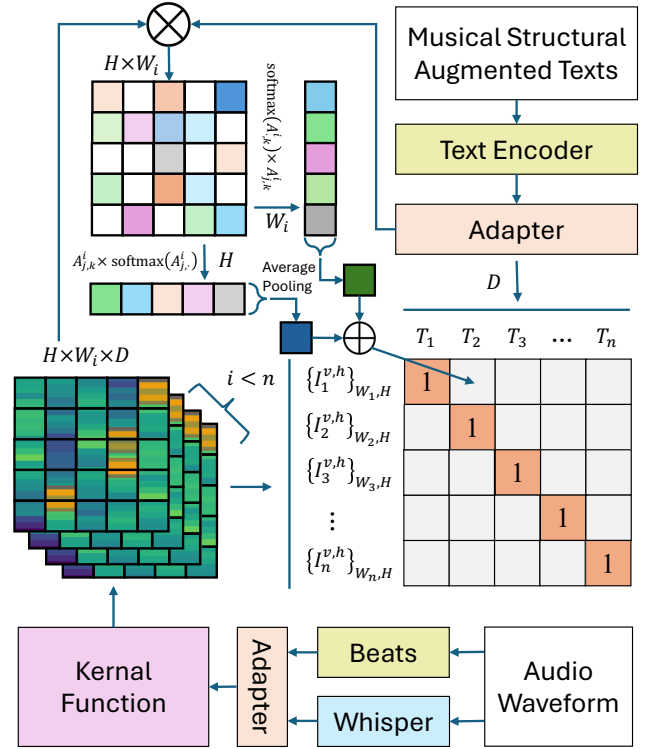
Musical Structural Augmented Texts

Text Encoder

Adapter

$H \times W_i$

$\text{softmax}(A^i_{\cdot,k}) \times A^i_{\cdot,k}$

$W_i$

$A^i_{j,k} \times \text{softmax}(A^i_{j,\cdot})$

$H$

Average Pooling

$D$

$H \times W_i \times D$

$i < n$

| | $T_1$ | $T_2$ | $T_3$ | … | $T_n$ |
|---|---|---|---|---|---|
| $\{I^{v,h}_1\}_{W_1,H}$ | 1 | | | | |
| $\{I^{v,h}_2\}_{W_2,H}$ | | 1 | | | |
| $\{I^{v,h}_3\}_{W_3,H}$ | | | 1 | | |
| $\vdots$ | | | | 1 | |
| $\{I^{v,h}_n\}_{W_n,H}$ | | | | | 1 |

Kernal Function

Adapter

Beats

Whisper

Audio Waveform